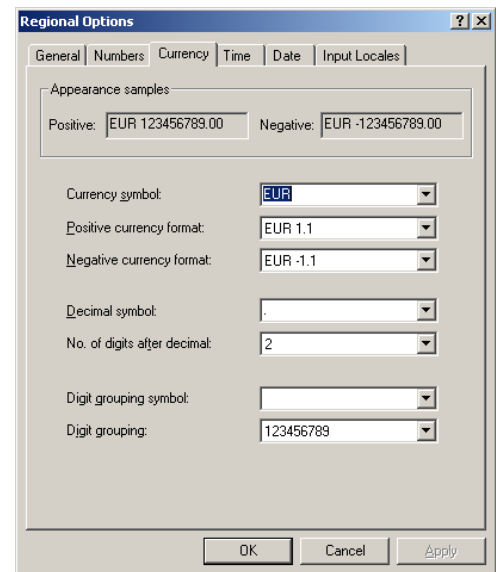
Regional Options

?  X

General | Numbers | Currency | Time | Date | Input Locales

Appearance samples

Positive: EUR 123456789.00    Negative: EUR -123456789.00

Currency symbol: EUR

Positive currency format: EUR 1.1

Negative currency format: EUR -1.1

Decimal symbol: .

No. of digits after decimal: 2

Digit grouping symbol:

Digit grouping: 123456789

OK    Cancel    Apply